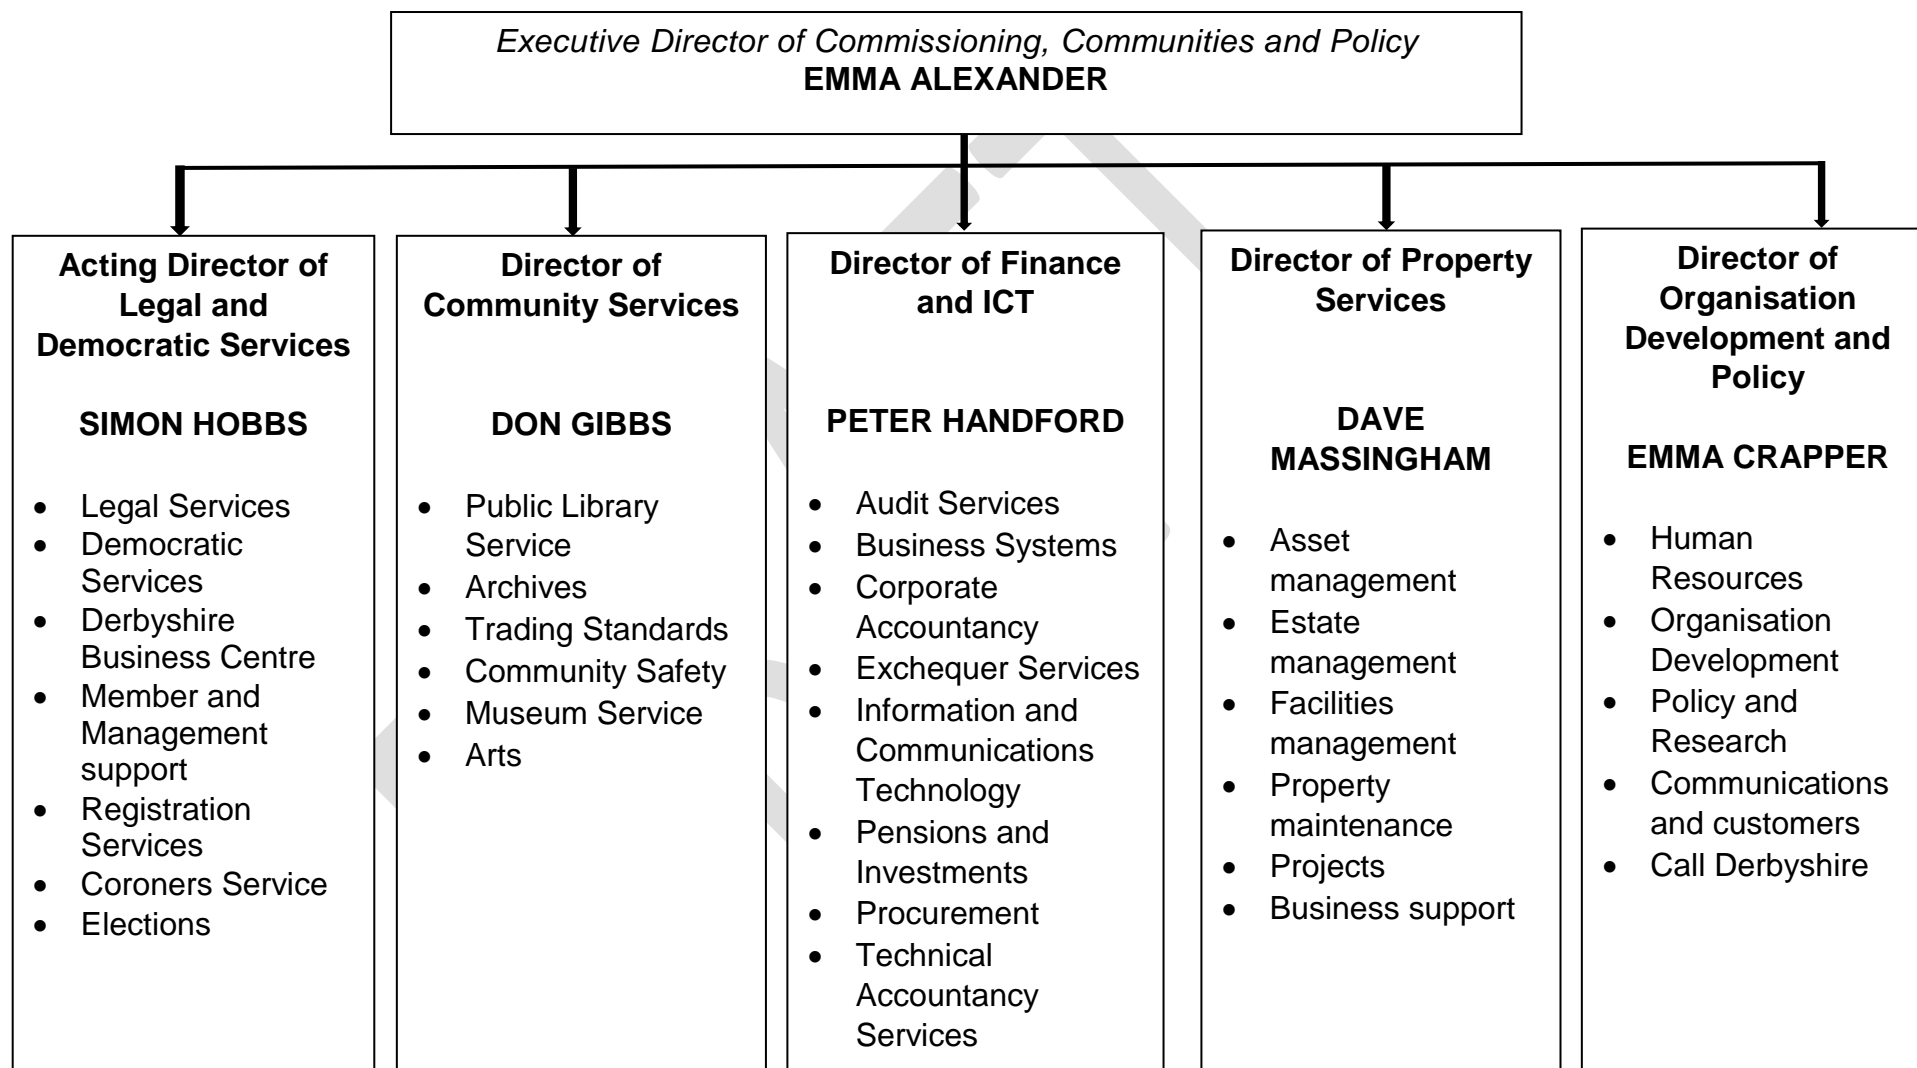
Executive Director of Commissioning, Communities and Policy
EMMA ALEXANDER

Acting Director of Legal and Democratic Services

SIMON HOBBS

- Legal Services
- Democratic Services
- Derbyshire Business Centre
- Member and Management support
- Registration Services
- Coroners Service
- Elections

Director of Community Services

DON GIBBS

- Public Library Service
- Archives
- Trading Standards
- Community Safety
- Museum Service
- Arts

Director of Finance and ICT

PETER HANDFORD

- Audit Services
- Business Systems
- Corporate Accountancy
- Exchequer Services
- Information and Communications Technology
- Pensions and Investments
- Procurement
- Technical Accountancy Services

Director of Property Services

DAVE MASSINGHAM

- Asset management
- Estate management
- Facilities management
- Property maintenance
- Projects
- Business support

Director of Organisation Development and Policy

EMMA CRAPPER

- Human Resources
- Organisation Development
- Policy and Research
- Communications and customers
- Call Derbyshire